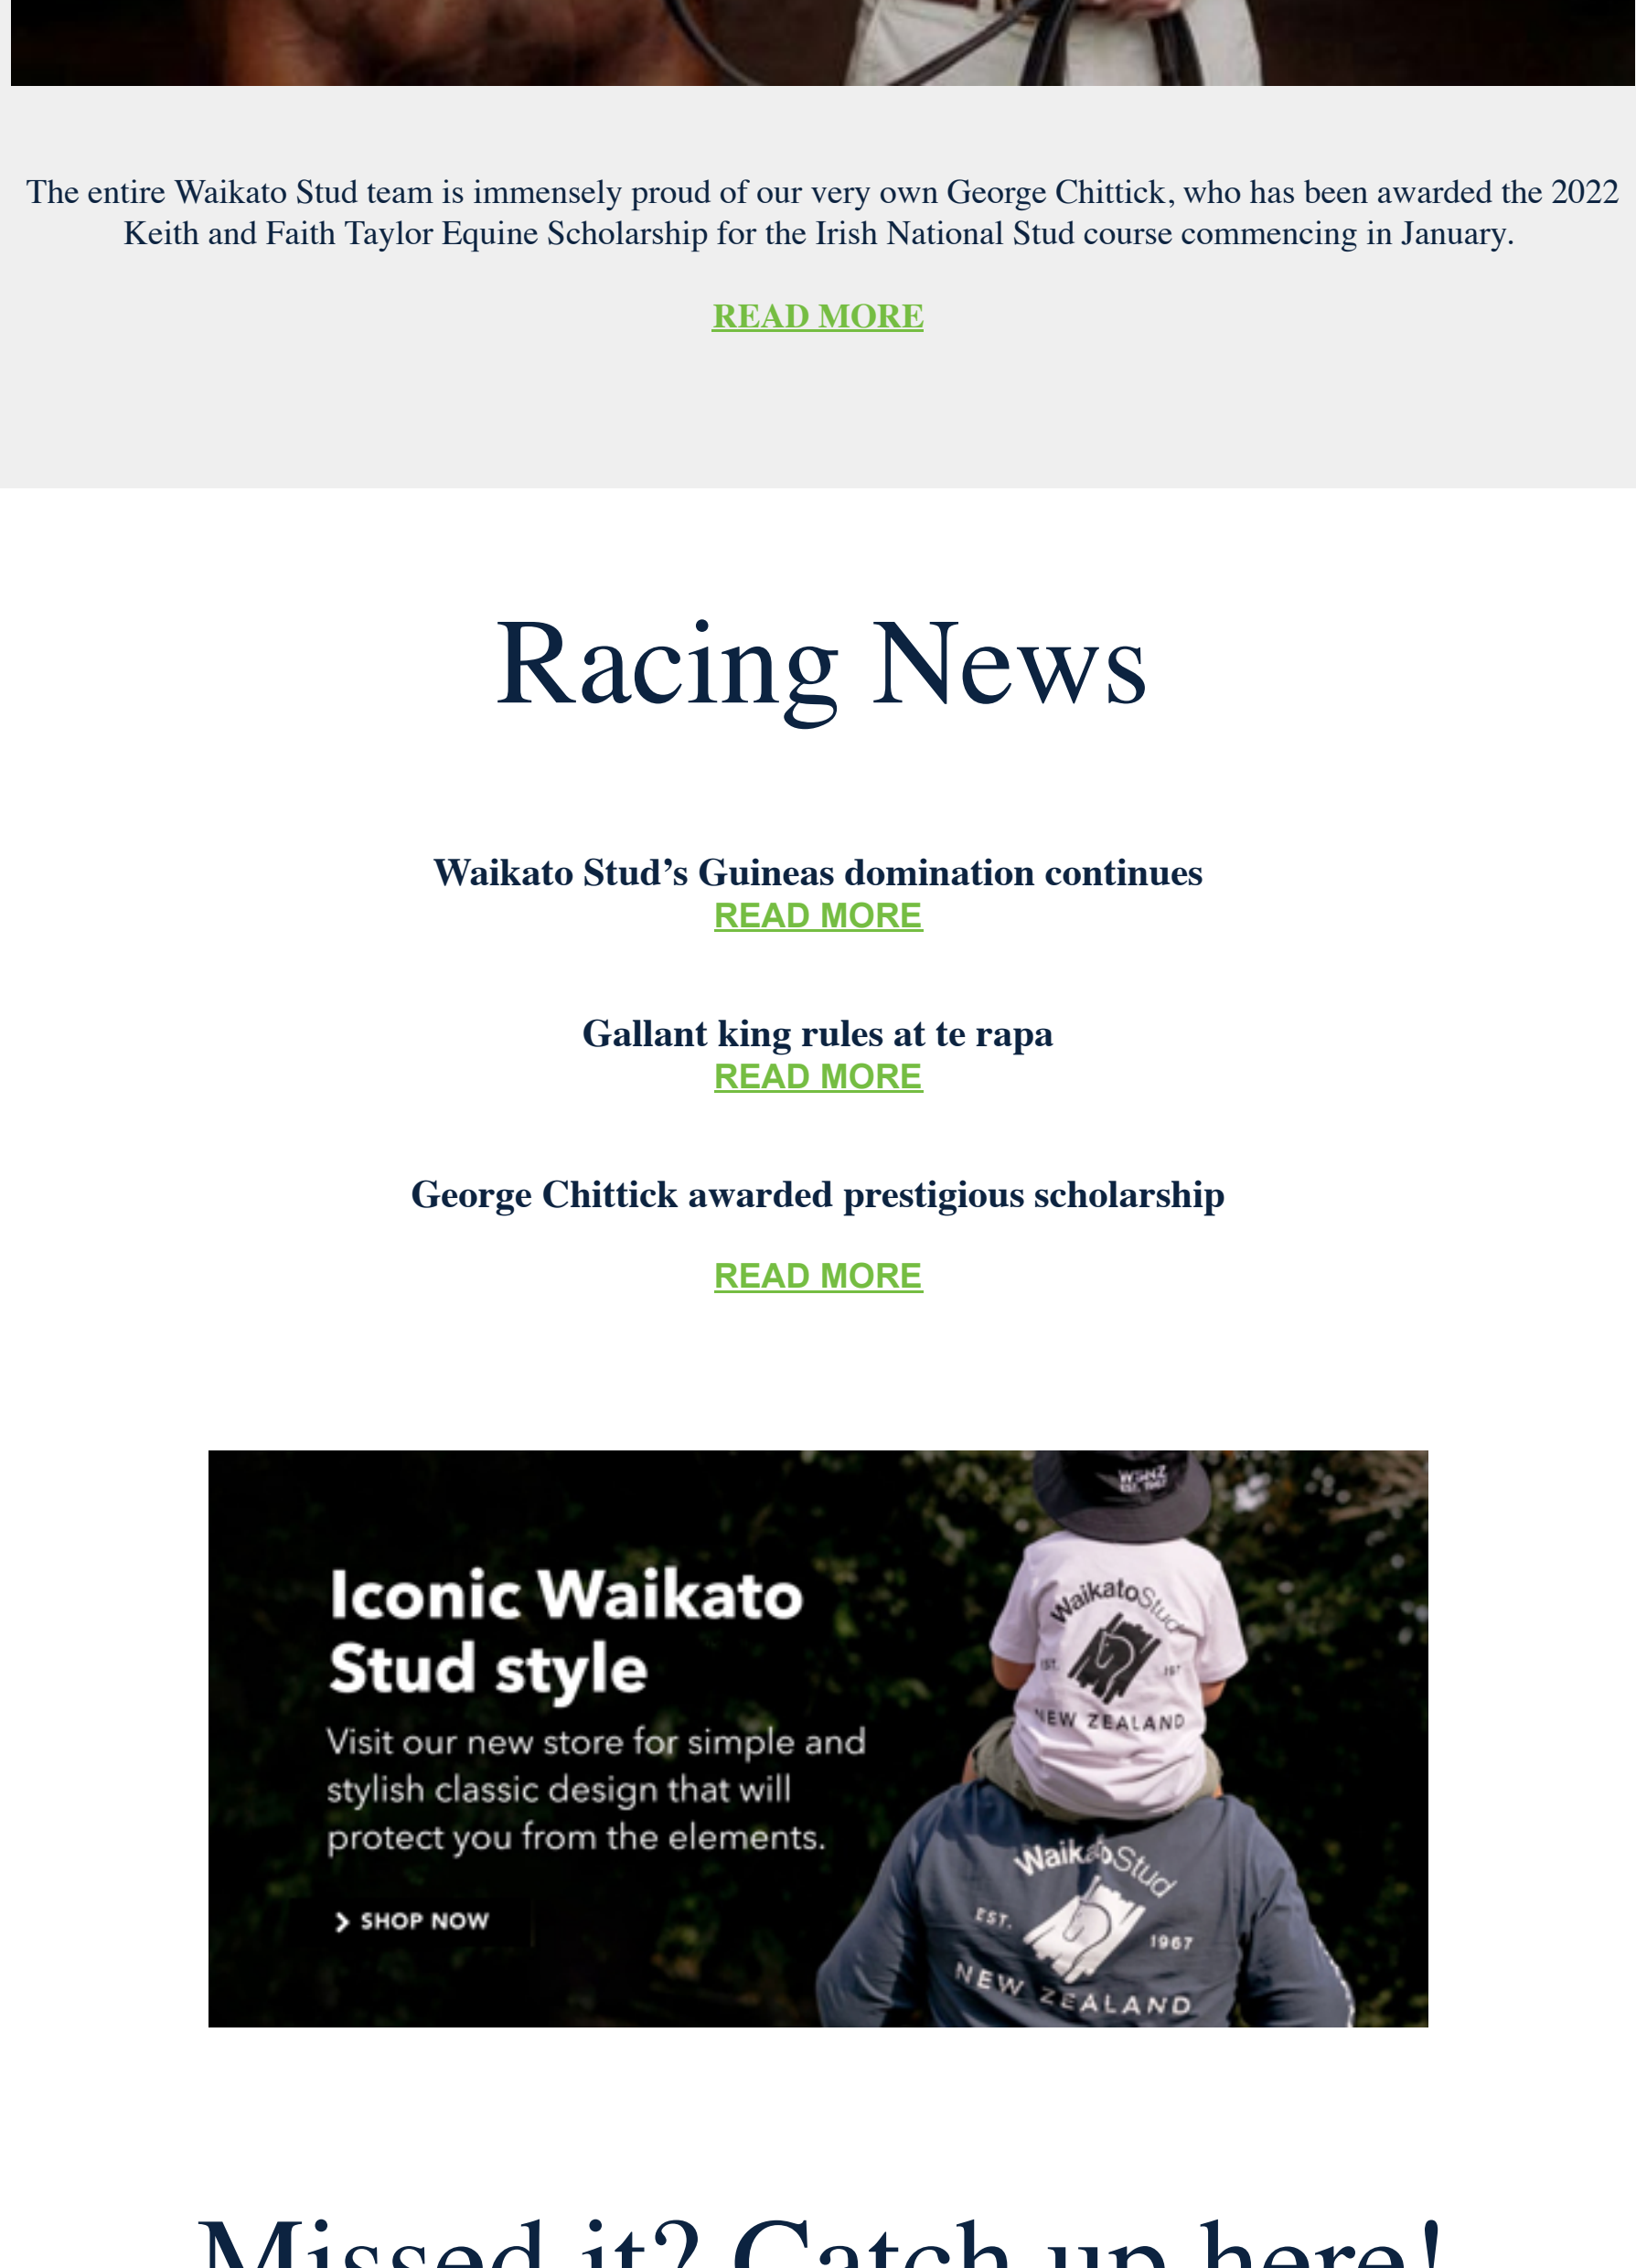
The entire Waikato Stud team is immensely proud of our very own George Chittick, who has been awarded the 2022 Keith and Faith Taylor Equine Scholarship for the Irish National Stud course commencing in January.

READ MORE

Racing News

Waikato Stud's Guineas domination continues
READ MORE

Gallant king rules at te rapa
READ MORE

George Chittick awarded prestigious scholarship

READ MORE

Iconic Waikato Stud style

Visit our new store for simple and stylish classic design that will protect you from the elements.

SHOP NOW

WSNZ

WaikatoStud
EST. 1967
NEW ZEALAND

WaikatoStud
EST. 1967
NEW ZEALAND

Missed it? Catch up here!